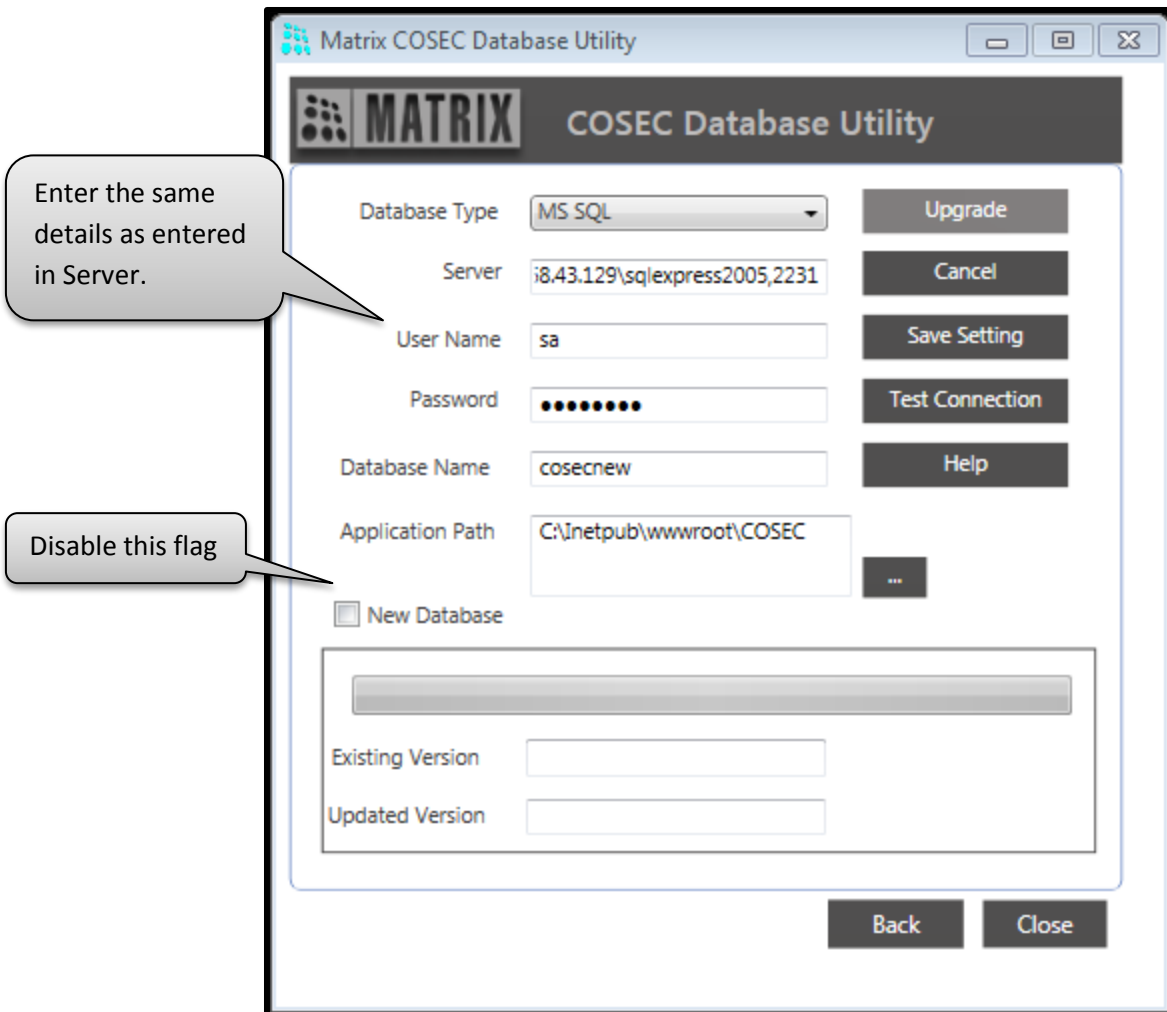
Matrix COSEC Database Utility

MATRIX

COSEC Database Utility

Enter the same details as entered in Server.

Database Type
MS SQL

Upgrade

Server
i8.43.129\sqlexpress2005,2231

Cancel

User Name
sa

Save Setting

Password
••••••••

Test Connection

Database Name
cosecnew

Help

Application Path
C:\Inetpub\wwwroot\COSEC

...

Disable this flag

New Database

Existing Version

Updated Version

Back

Close